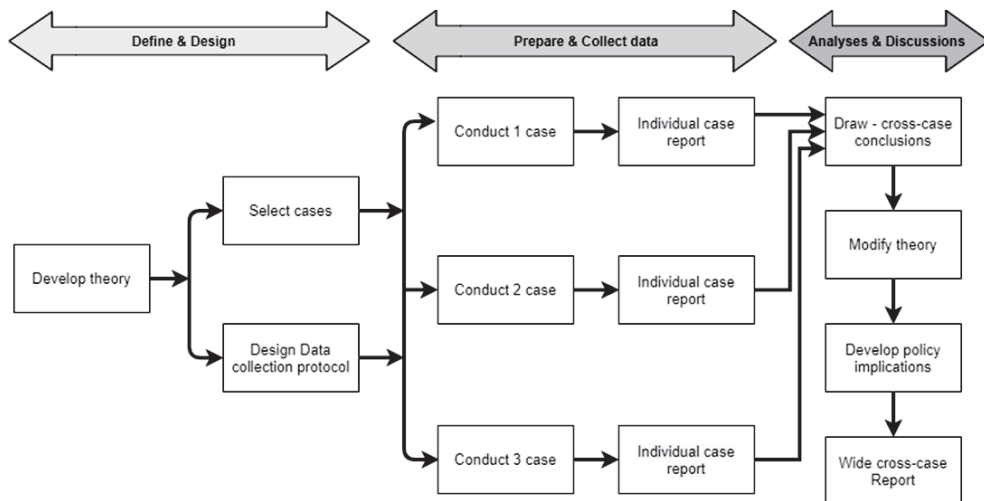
Define & Design

Prepare & Collect data

Analyses & Discussions

Develop theory

Select cases

Design Data collection protocol

Conduct 1 case

Individual case report

Conduct 2 case

Individual case report

Conduct 3 case

Individual case report

Draw - cross-case conclusions

Modify theory

Develop policy implications

Wide cross-case Report